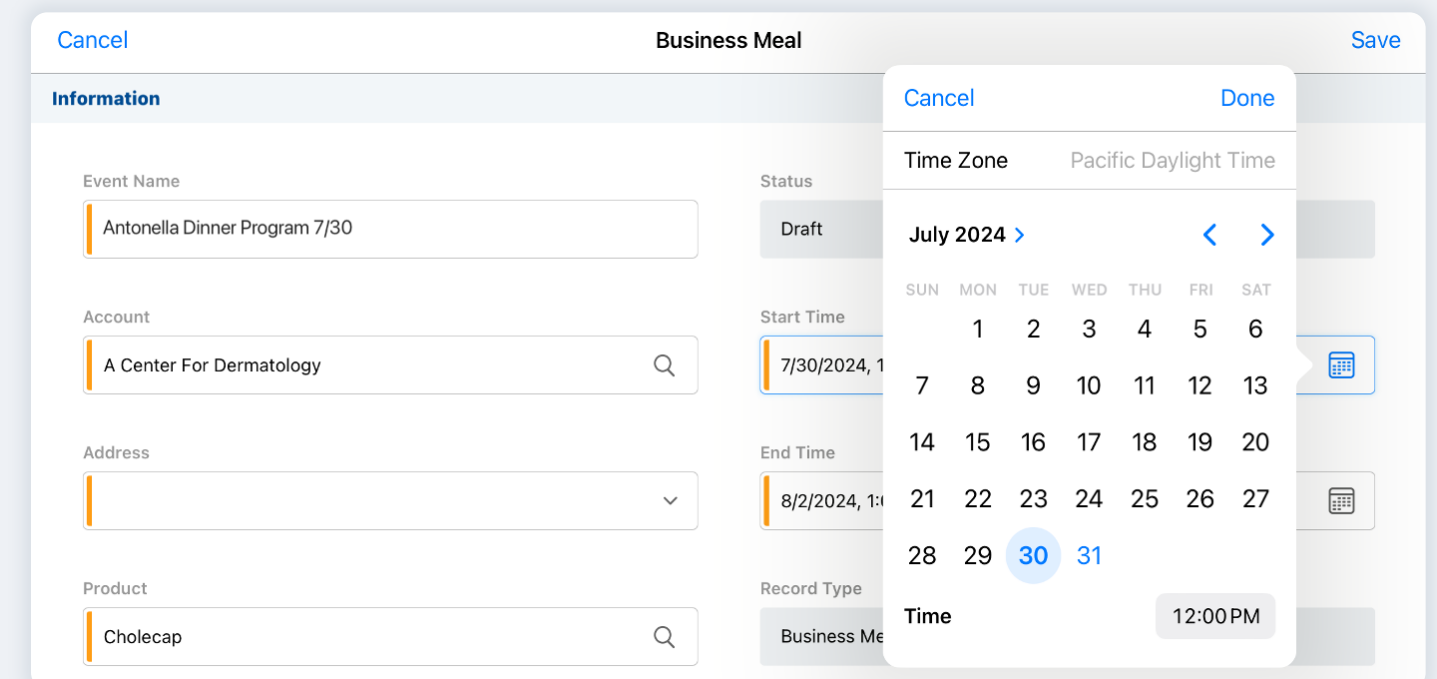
Cancel Business Meal Save

Information

Event Name
Antonella Dinner Program 7/30

Status
Draft

Account
A Center For Dermatology

Start Time
7/30/2024, 1

Address

End Time
8/2/2024, 1:0

Product
Cholecap

Record Type
Business Me

Cancel Done

Time Zone Pacific Daylight Time

July 2024 >

| SUN | MON | TUE | WED | THU | FRI | SAT |
|---|---|---|---|---|---|---|
| | 1 | 2 | 3 | 4 | 5 | 6 |
| 7 | 8 | 9 | 10 | 11 | 12 | 13 |
| 14 | 15 | 16 | 17 | 18 | 19 | 20 |
| 21 | 22 | 23 | 24 | 25 | 26 | 27 |
| 28 | 29 | 30 | 31 | | | |

Time 12:00 PM